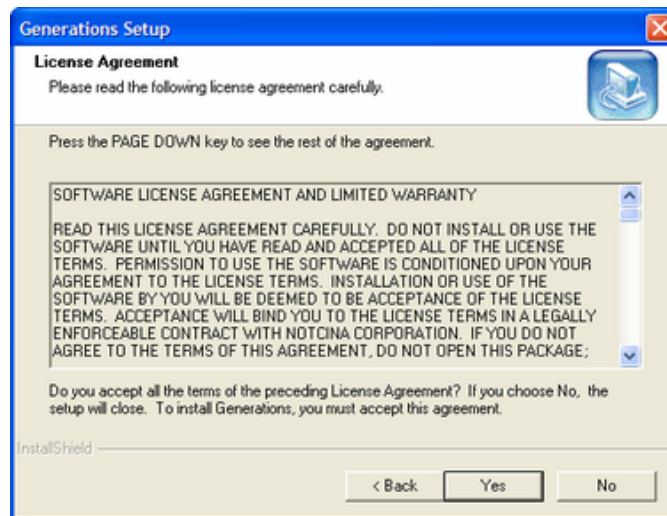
Generations Setup

License Agreement

Please read the following license agreement carefully.

Press the PAGE DOWN key to see the rest of the agreement.

SOFTWARE LICENSE AGREEMENT AND LIMITED WARRANTY

READ THIS LICENSE AGREEMENT CAREFULLY. DO NOT INSTALL OR USE THE SOFTWARE UNTIL YOU HAVE READ AND ACCEPTED ALL OF THE LICENSE TERMS. PERMISSION TO USE THE SOFTWARE IS CONDITIONED UPON YOUR AGREEMENT TO THE LICENSE TERMS. INSTALLATION OR USE OF THE SOFTWARE BY YOU WILL BE DEEMED TO BE ACCEPTANCE OF THE LICENSE TERMS. ACCEPTANCE WILL BIND YOU TO THE LICENSE TERMS IN A LEGALLY ENFORCEABLE CONTRACT WITH NOTCINA CORPORATION. IF YOU DO NOT AGREE TO THE TERMS OF THIS AGREEMENT, DO NOT OPEN THIS PACKAGE;

Do you accept all the terms of the preceding License Agreement? If you choose No, the setup will close. To install Generations, you must accept this agreement.

InstallShield

< Back

Yes

No